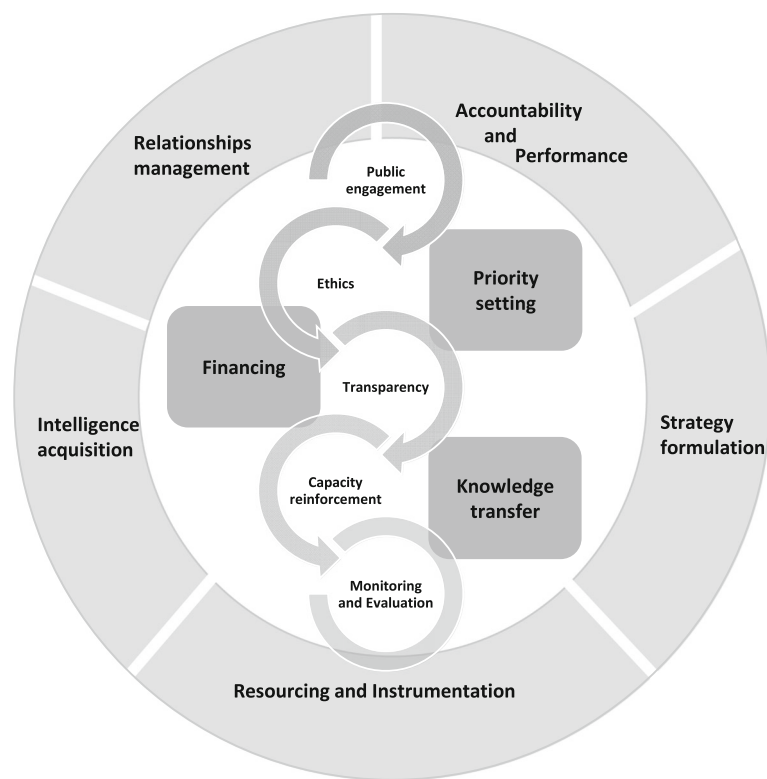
Relationships management

Accountability and Performance

Public engagement

Ethics

Priority setting

Financing

Transparency

Intelligence acquisition

Strategy formulation

Capacity reinforcement

Knowledge transfer

Monitoring and Evaluation

Resourcing and Instrumentation